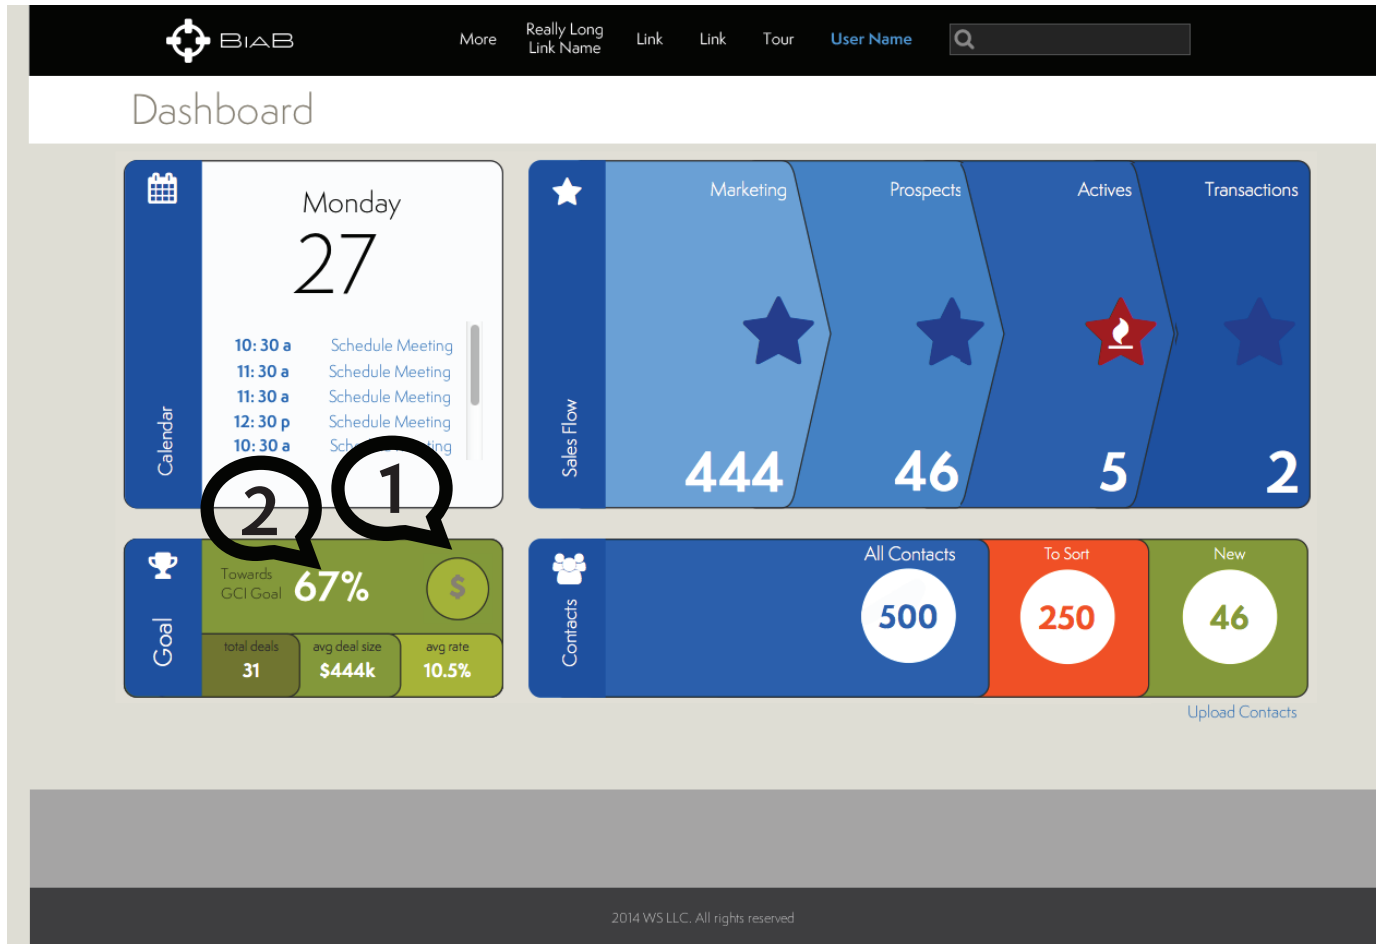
BIAB More Really Long Link Name Link Link Tour User Name

Dashboard

Calendar

Monday
27

10: 30 a Schedule Meeting
11: 30 a Schedule Meeting
11: 30 a Schedule Meeting
12: 30 p Schedule Meeting
10: 30 a Sch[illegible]ing

2 1

Goal

Towards GCI Goal 67% $

total deals 31
avg deal size $444k
avg rate 10.5%

Sales Flow

Marketing 444
Prospects 46
Actives 5
Transactions 2

Contacts

All Contacts 500
To Sort 250
New 46

Upload Contacts

2014 WS LLC. All rights reserved